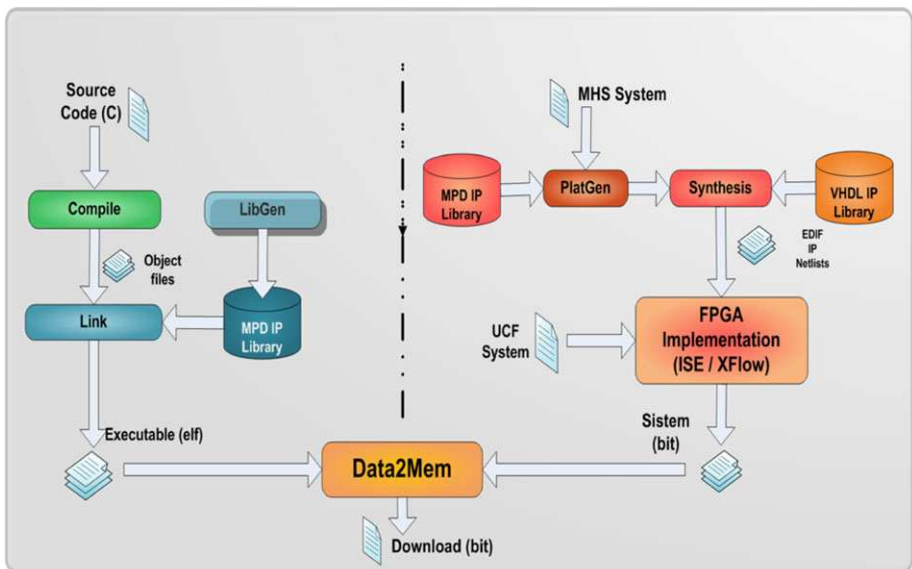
Source Code (C)

Compile

LibGen

Object files

Link

MPD IP Library

Executable (elf)

MHS System

MPD IP Library

PlatGen

Synthesis

VHDL IP Library

EDIF IP Netlists

UCF System

FPGA Implementation (ISE / XFlow)

Sistem (bit)

Data2Mem

Download (bit)